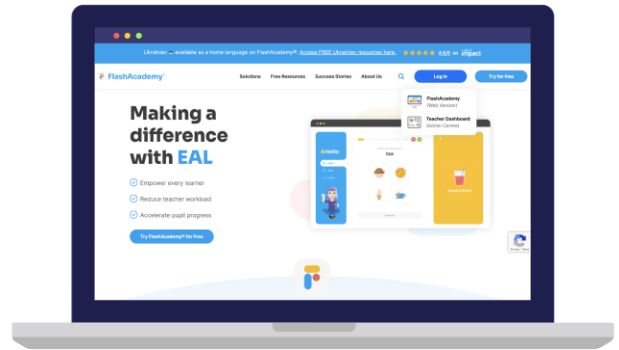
Ukrainian available as a home language on FlashAcademy®. Access FREE Ukrainian resources here. ★★★★★ 4.8/5 on impact

FlashAcademy®

Solutions Free Resources Success Stories About Us

Log in

Try for free

FlashAcademy (Web Version)

Teacher Dashboard (Admin Centre)

Making a difference with EAL

Empower every learner

Reduce teacher workload

Accelerate pupil progress

Try FlashAcademy® for Free

Hello

Food & Drink